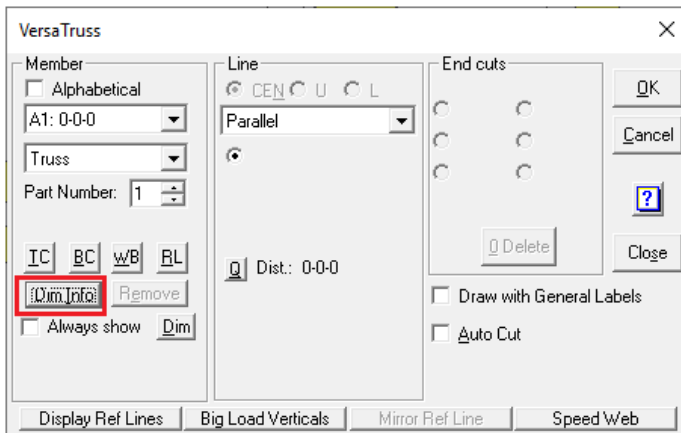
VersaTruss

Member
Alphabetical
A1: 0-0-0
Truss
Part Number: 1
TC BC WB RL
Dim Info Remove
Always show Dim

Line
CEN U L
Parallel
Q Dist.: 0-0-0

End cuts
0 Delete

OK
Cancel
?
Close

Draw with General Labels
Auto Cut

Display Ref Lines
Big Load Verticals
Mirror Ref Line
Speed Web